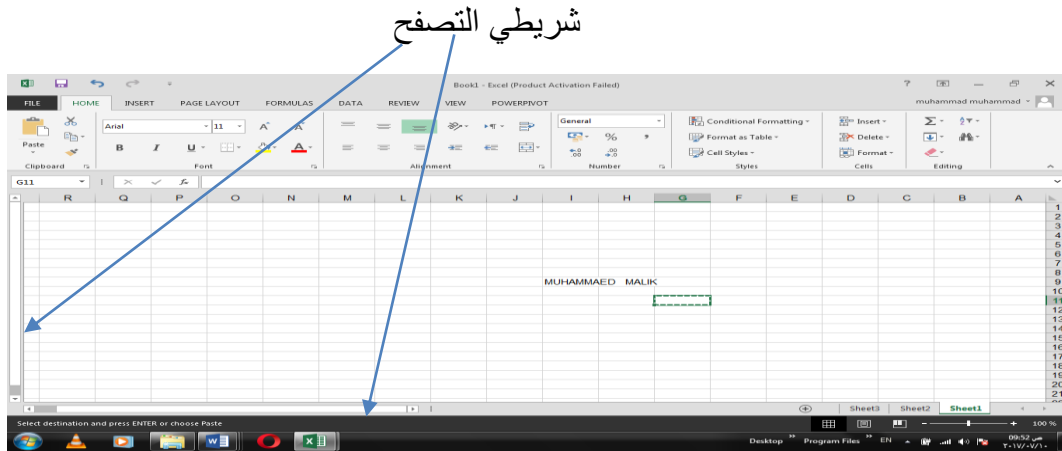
شريطي التصفح

Book1 - Excel (Product Activation Failed)

? — ×

FILE HOME INSERT PAGE LAYOUT FORMULAS DATA REVIEW VIEW POWERPIVOT muhammad muhammad

Paste

Clipboard

Arial 11 A A

B I U A

Font

Alignment

General

% ,

Number

Conditional Formatting

Format as Table

Cell Styles

Styles

Insert

Delete

Format

Cells

Editing

G11 fx

R Q P O N M L K J I H G F E D C B A

1
2
3
4
5
6
7
8
9
10
11
12
13
14
15
16
17
18
19
20
21

MUHAMMAED MALIK

Sheet3 Sheet2 Sheet1

Select destination and press ENTER or choose Paste

100 %

Desktop Program Files EN

09:52 ص
٢٠١٧/٠٧/١٠